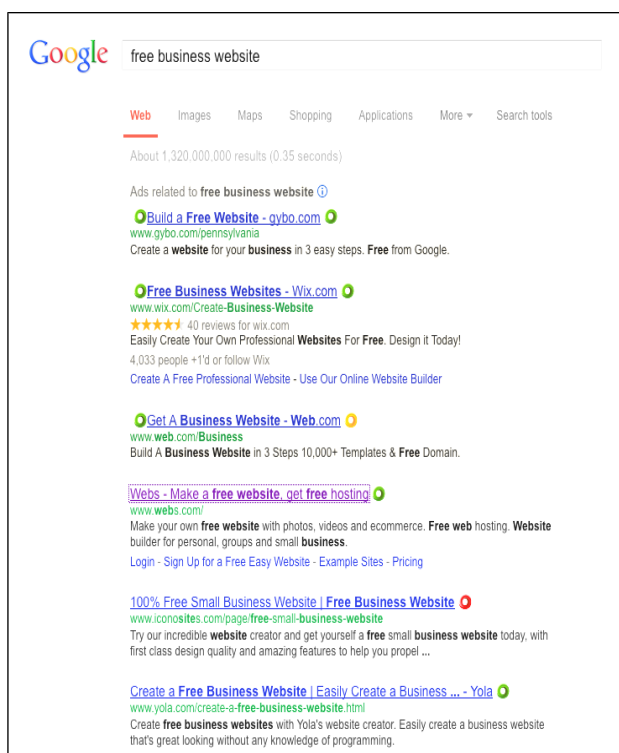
Google free business website

Web Images Maps Shopping Applications More Search tools

About 1,320,000,000 results (0.35 seconds)

Ads related to free business website

Build a Free Website - gybo.com
www.gybo.com/pennsylvania
Create a website for your business in 3 easy steps. Free from Google.

Free Business Websites - Wix.com
www.wix.com/Create-Business-Website
★★★★★ 40 reviews for wix.com
Easily Create Your Own Professional Websites For Free. Design it Today!
4,033 people +1'd or follow Wix
Create A Free Professional Website - Use Our Online Website Builder

Get A Business Website - Web.com
www.web.com/Business
Build A Business Website in 3 Steps 10,000+ Templates & Free Domain.

Webs - Make a free website, get free hosting
www.webs.com/
Make your own free website with photos, videos and ecommerce. Free web hosting. Website builder for personal, groups and small business.
Login - Sign Up for a Free Easy Website - Example Sites - Pricing

100% Free Small Business Website | Free Business Website
www.iconosites.com/page/free-small-business-website
Try our incredible website creator and get yourself a free small business website today, with first class design quality and amazing features to help you propel ...

Create a Free Business Website | Easily Create a Business ... - Yola
www.yola.com/create-a-free-business-website.html
Create free business websites with Yola's website creator. Easily create a business website that's great looking without any knowledge of programming.